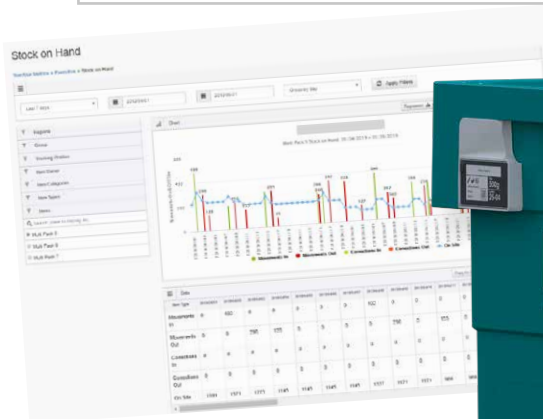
Stock on Hand

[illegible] > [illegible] > Stock on Hand

Last 7 days

Apply Filters

Regions

Chart

Data

Movements In

Movements Out

Corrections In

Corrections Out

On Site

Multi Pack 5

Multi Pack 6

Multi Pack 7

Movements In

Movements Out

Corrections In

Corrections Out

On Site